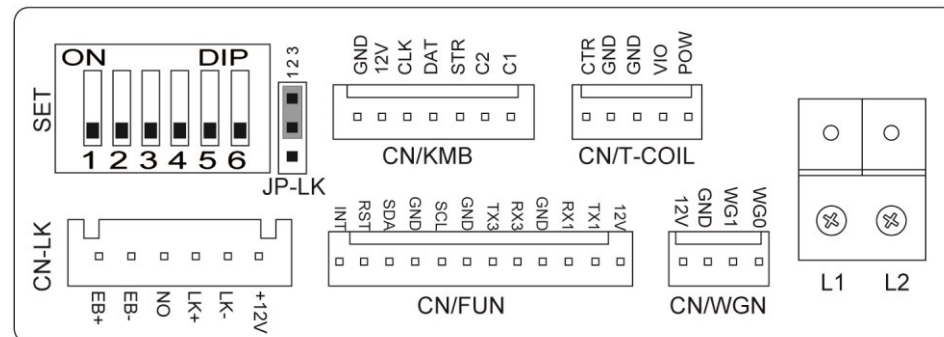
SET
ON DIP
1 2 3 4 5 6
1 2 3
JP-LK

GND 12V CLK DAT STR C2 C1
CN/KMB

CTR GND GND VIO POW
CN/T-COIL

CN-LK
EB+ EB- NO LK+ LK- +12V

INT RST SDA GND SCL GND TX3 RX3 GND RX1 TX1 12V
CN/FUN

12V GND WG1 WG0
CN/WGN

L1 L2